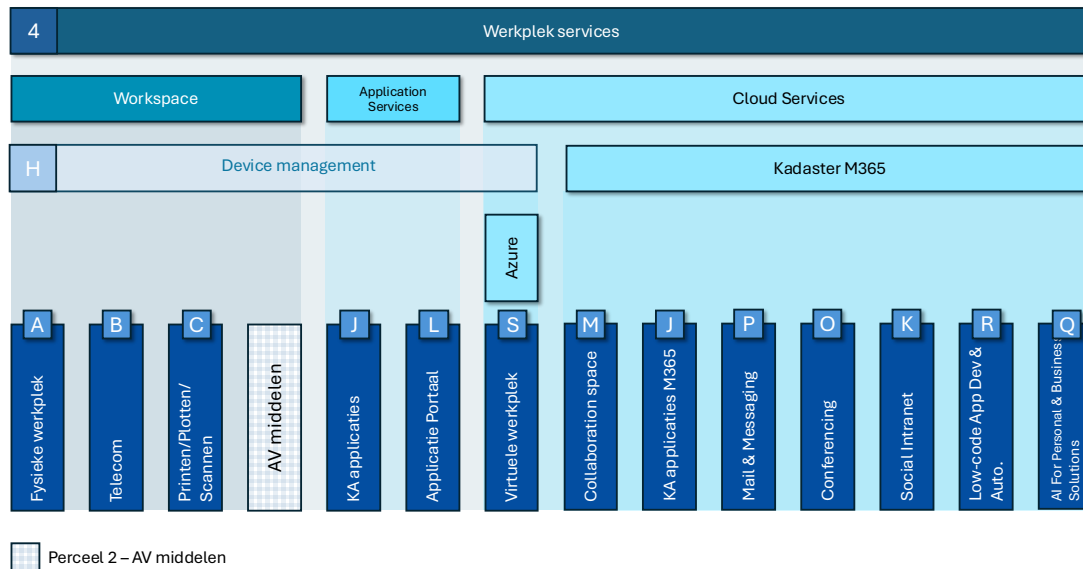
4

Werkplek services

Workspace

Application Services

Cloud Services

H

Device management

Kadaster M365

Azure

A
Fysieke werkplek

B
Telecom

C
Printen/Plotten/ Scannen

AV middelen

J
KA applicaties

L
Applicatie Portaal

S
Virtuele werkplek

M
Collaboration space

J
KA applicaties M365

P
Mail & Messaging

O
Conferencing

K
Social Intranet

R
Low-code App Dev & Auto.

Q
AI For Personal & Business Solutions

Perceel 2 – AV middelen